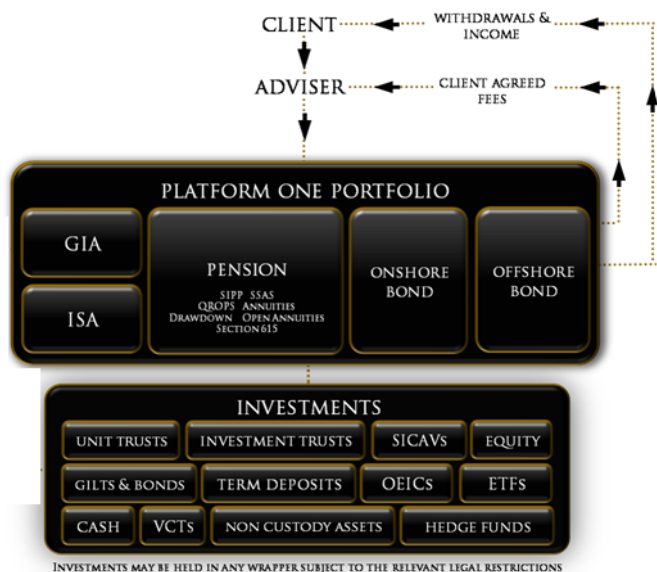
CLIENT
WITHDRAWALS & INCOME
ADVISER
CLIENT AGREED FEES

PLATFORM ONE PORTFOLIO

GIA
ISA
PENSION
SIPP SSAS
QROPS ANNUITIES
Drawdown OPEN ANNUITIES
SECTION 615
ONSHORE BOND
OFFSHORE BOND

INVESTMENTS

UNIT TRUSTS
INVESTMENT TRUSTS
SICAVs
EQUITY
GILTS & BONDS
TERM DEPOSITS
OEICs
ETFs
CASH
VCTs
NON CUSTODY ASSETS
HEDGE FUNDS

INVESTMENTS MAY BE HELD IN ANY WRAPPER SUBJECT TO THE RELEVANT LEGAL RESTRICTIONS